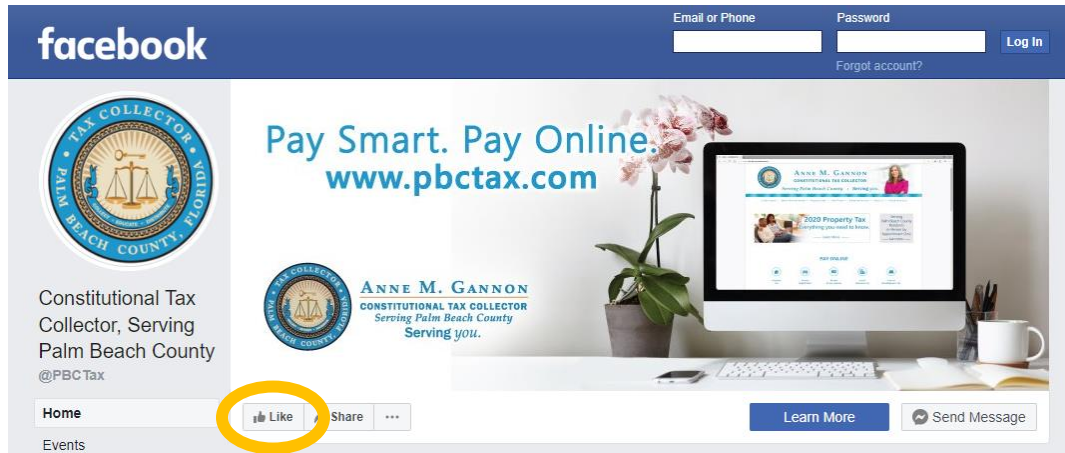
facebook

Email or Phone

Password

Log In

Forgot account?

TAX COLLECTOR
PALM BEACH COUNTY, FLORIDA

Pay Smart. Pay Online.
www.pbctax.com

TAX COLLECTOR
PALM BEACH COUNTY, FLORIDA

ANNE M. GANNON
CONSTITUTIONAL TAX COLLECTOR
Serving Palm Beach County
Serving you.

Constitutional Tax Collector, Serving Palm Beach County
@PBCTax

Home

Events

Like

Share

...

Learn More

Send Message